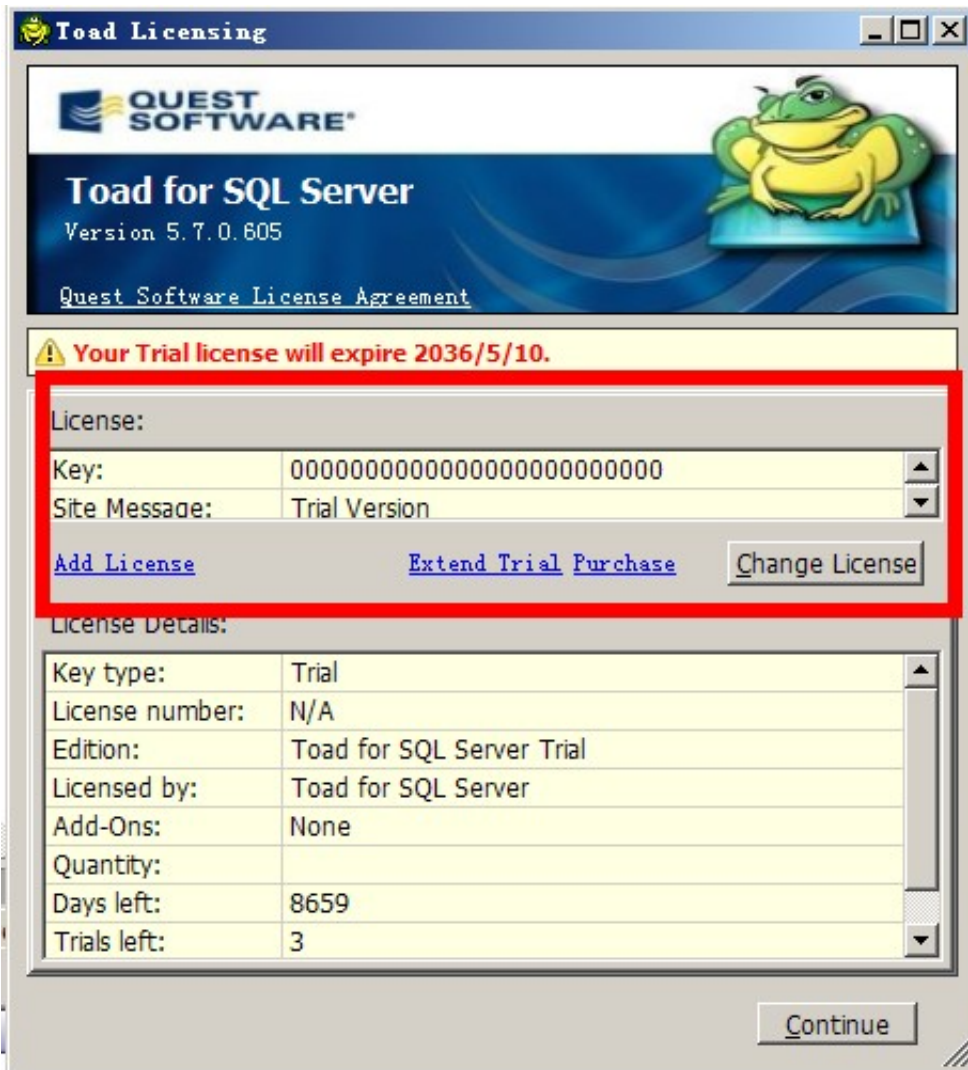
Toad Licensing

QUEST SOFTWARE

Toad for SQL Server

Version 5.7.0.605

Quest Software License Agreement

Your Trial license will expire 2036/5/10.

License:

| Key: | 0000000000000000000000000 |
|---|---|
| Site Message: | Trial Version |

Add License Extend Trial Purchase Change License

License Details:

| Key type: | Trial |
|---|---|
| License number: | N/A |
| Edition: | Toad for SQL Server Trial |
| Licensed by: | Toad for SQL Server |
| Add-Ons: | None |
| Quantity: | |
| Days left: | 8659 |
| Trials left: | 3 |

Continue